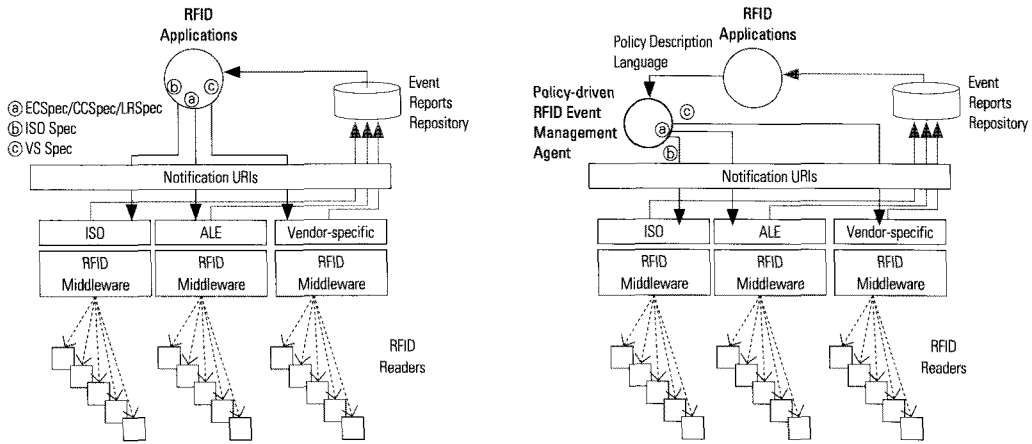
RFID Applications

ⓐ ECSpec/CCSpec/LRSpec
ⓑ ISO Spec
ⓒ VS Spec

b a c

Event Reports Repository

Notification URIs

ISO | ALE | Vendor-specific

RFID Middleware | RFID Middleware | RFID Middleware

RFID Readers

RFID Applications

Policy Description Language

Policy-driven RFID Event Management Agent

c a b

Event Reports Repository

Notification URIs

ISO | ALE | Vendor-specific

RFID Middleware | RFID Middleware | RFID Middleware

RFID Readers